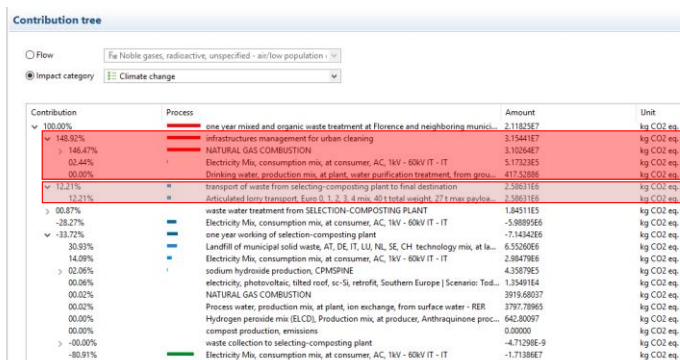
Contribution tree

Flow Noble gases, radioactive, unspecified - air/low population ...
Impact category Climate change

| Contribution | Process | Amount | Unit |
|---|---|---|---|
| 100.00% | one year mixed and organic waste treatment at Florence and neighboring munici... | 2.11825E7 | kg CO2 eq. |
| 148.92% | infrastructures management for urban cleaning | 3.15441E7 | kg CO2 eq. |
| 146.47% | NATURAL GAS COMBUSTION | 3.10264E7 | kg CO2 eq. |
| 02.44% | Electricity Mix, consumption mix, at consumer, AC, 1kV - 60kV IT - IT | 5.17323E5 | kg CO2 eq. |
| 00.00% | Drinking water, production mix, at plant, water purification treatment, from grou... | 417.52886 | kg CO2 eq. |
| 12.21% | transport of waste from selecting-composting plant to final destination | 2.58631E6 | kg CO2 eq. |
| 12.21% | Articulated lorry transport, Euro 0, 1, 2, 3, 4 mix, 40 t total weight, 27 t max payloa... | 2.58631E6 | kg CO2 eq. |
| 00.87% | waste water treatment from SELECTION-COMPOSTING PLANT | 1.84511E5 | kg CO2 eq. |
| -28.27% | Electricity Mix, consumption mix, at consumer, AC, 1kV - 60kV IT - IT | -5.98895E6 | kg CO2 eq. |
| -33.72% | one year working of selection-composting plant | -7.14342E6 | kg CO2 eq. |
| 30.93% | Landfill of municipal solid waste, AT, DE, IT, LU, NL, SE, CH technology mix, at la... | 6.55260E6 | kg CO2 eq. |
| 14.09% | Electricity Mix, consumption mix, at consumer, AC, 1kV - 60kV IT - IT | 2.98479E6 | kg CO2 eq. |
| 02.06% | sodium hydroxide production, CPMSPINE | 4.35879E5 | kg CO2 eq. |
| 00.06% | electricity, photovoltaic, tilted roof, sc-Si, retrofit, Southern Europe \| Scenario: Tod... | 1.35491E4 | kg CO2 eq. |
| 00.02% | NATURAL GAS COMBUSTION | 3919.68037 | kg CO2 eq. |
| 00.02% | Process water, production mix, at plant, ion exchange, from surface water - RER | 3797.78965 | kg CO2 eq. |
| 00.00% | Hydrogen peroxide mix (ELCD), Production mix, at producer, Anthraquinone proc... | 642.80097 | kg CO2 eq. |
| 00.00% | compost production, emissions | 0.00000 | kg CO2 eq. |
| -00.00% | waste collection to selecting-composting plant | -4.71298E-9 | kg CO2 eq. |
| -80.91% | Electricity Mix, consumption mix, at consumer, AC, 1kV - 60kV IT - IT | -1.71386E7 | kg CO2 eq. |